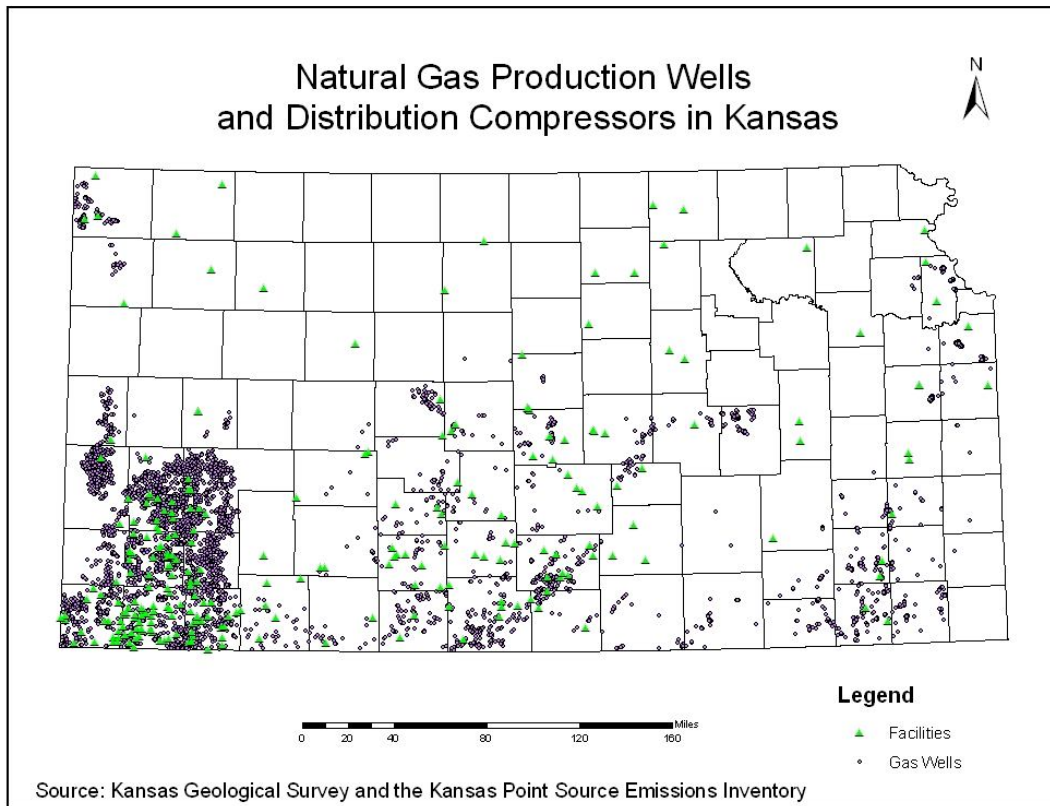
Natural Gas Production Wells and Distribution Compressors in Kansas

N

Legend

Facilities

Gas Wells

0 20 40 80 120 160 Miles

Source: Kansas Geological Survey and the Kansas Point Source Emissions Inventory